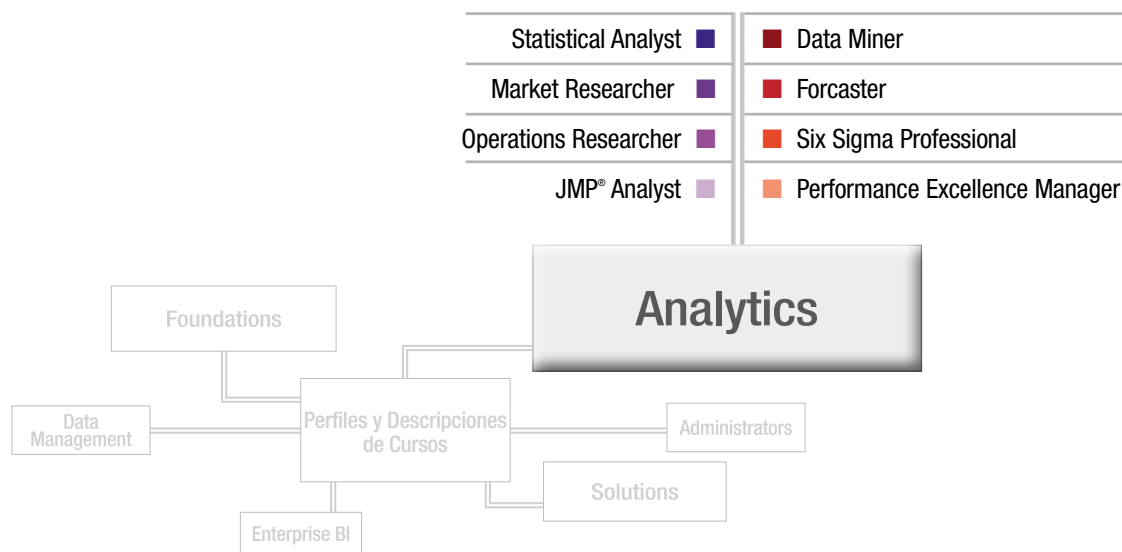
Statistical Analyst
Market Researcher
Operations Researcher
JMP® Analyst

Data Miner
Forcaster
Six Sigma Professional
Performance Excellence Manager

Analytics

Foundations

Data Management

Perfiles y Descripciones de Cursos

Administrators

Solutions

Enterprise BI